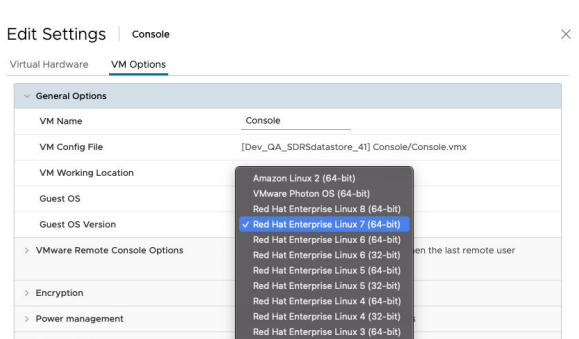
Edit Settings | Console

×

Virtual Hardware VM Options

General Options

VM Name Console

VM Config File [Dev_QA_SDRSdatastore_41] Console/Console.vmx

VM Working Location

Guest OS

Guest OS Version

> VMware Remote Console Options

> Encryption

> Power management

Amazon Linux 2 (64-bit)
VMware Photon OS (64-bit)
Red Hat Enterprise Linux 8 (64-bit)
✓ Red Hat Enterprise Linux 7 (64-bit)
Red Hat Enterprise Linux 6 (64-bit)
Red Hat Enterprise Linux 6 (32-bit)
Red Hat Enterprise Linux 5 (64-bit)
Red Hat Enterprise Linux 5 (32-bit)
Red Hat Enterprise Linux 4 (64-bit)
Red Hat Enterprise Linux 4 (32-bit)
Red Hat Enterprise Linux 3 (64-bit)

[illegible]en the last remote user

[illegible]s